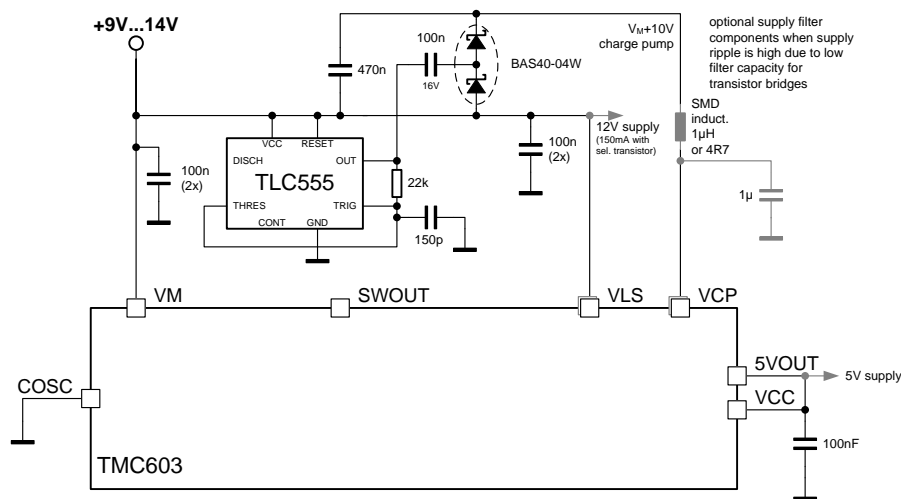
+9V...14V

100n
(2x)

VCC RESET
DISCH OUT
TLC555
THRES TRIG
CONT GND

470n

100n
16V

22k

150p

BAS40-04W

$V_M$+10V
charge pump

optional supply filter components when supply ripple is high due to low filter capacity for transistor bridges

100n
(2x)

12V supply
(150mA with sel. transistor)

SMD induct.
1µH
or 4R7

1µ

VM
SWOUT
VLS
VCP

COSC

5VOUT
5V supply
VCC

100nF

TMC603